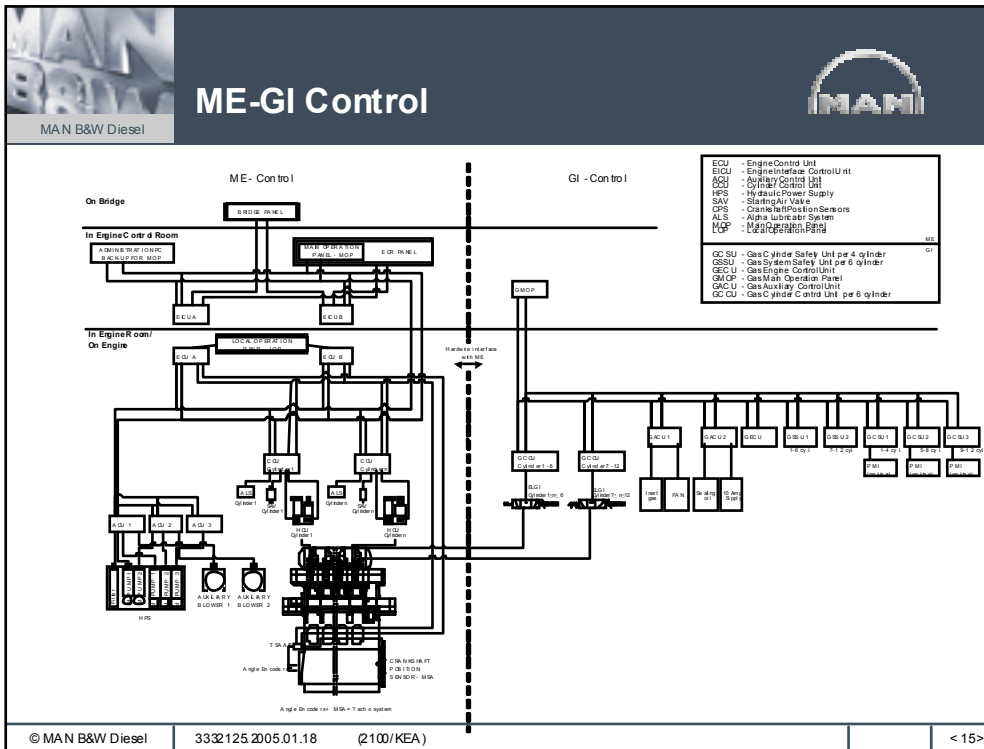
MAN B&W Diesel

ME-GI Control

MAN

ME- Control

GI -Control

| | |
|---|---|
| ECU | - Engine Control Unit |
| EICU | - Engine Interface Control Unit |
| ACU | - Auxiliary Control Unit |
| CCU | - Cylinder Control Unit |
| HPS | - Hydraulic Power Supply |
| SAV | - Starting Air Valve |
| CPS | - Crankshaft Position Sensors |
| ALS | - Alpha Lubricator System |
| MOP | - Main Operation Panel |
| LOP | - Local Operation Panel |

ME

GI

| | |
|---|---|
| GCSU | - Gas Cylinder Safety Unit per 4 cylinder |
| GSSU | - Gas System Safety Unit per 6 cylinder |
| GECU | - Gas Engine Control Unit |
| GMOP | - Gas Main Operation Panel |
| GACU | - Gas Auxiliary Control Unit |
| GCCU | - Gas Cylinder Control Unit per 6 cylinder |

On Bridge

BRIDGE PANEL

In Engine Control Room

ADMINISTRATION PC BACK-UP FOR MOP

MAN OPERATION PANEL - MOP

ECR PANEL

ECU A

ECU B

GMOP

In Engine Room/ On Engine

LOCAL OPERATION PANEL - LOP

ECU A

ECU B

Hardwire interface with ME

CCU Cylinder 1

CCU Cylinder n

ALS Cylinder 1

SAV Cylinder 1

HCU Cylinder 1

ALS Cylinder n

SAV Cylinder n

HCU Cylinder n

ACU 1

ACU 2

ACU 3

HPS

AUXILIARY BLOWER 1

AUXILIARY BLOWER 2

TSA

Angle Encoders

CRANKSHAFT POSITION SENSOR - MSA

Angle Encoders = MSA = Tacho system

GCCU Cylinder 1-6

GCCU Cylinder 7-12

ELGI Cylinder 1 - 6

ELGI Cylinder 7 - 12

GACU 1

GACU 2

GECU

GSSU 1 1-6 cyl

GSSU 2 7-12 cyl

GCSU 1 1-4 cyl

GCSU 2 5-8 cyl

GCSU 3 9-12 cyl

Inert gas

FAN

Sealing oil

El Amp Suppl

PMI

PMI

PMI

© MAN B&W Diesel

3332125.2005.01.18

(2100/KEA)

< 15>